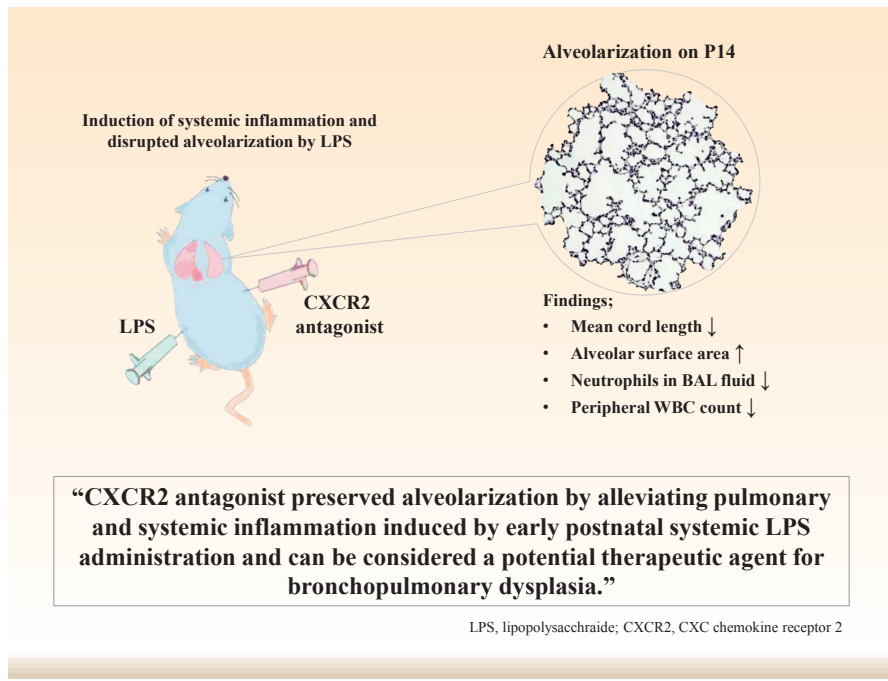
Induction of systemic inflammation and disrupted alveolarization by LPS

Alveolarization on P14

CXCR2 antagonist

LPS

Findings;
• Mean cord length ↓
• Alveolar surface area ↑
• Neutrophils in BAL fluid ↓
• Peripheral WBC count ↓

"CXCR2 antagonist preserved alveolarization by alleviating pulmonary and systemic inflammation induced by early postnatal systemic LPS administration and can be considered a potential therapeutic agent for bronchopulmonary dysplasia."

LPS, lipopolysacchraide; CXCR2, CXC chemokine receptor 2